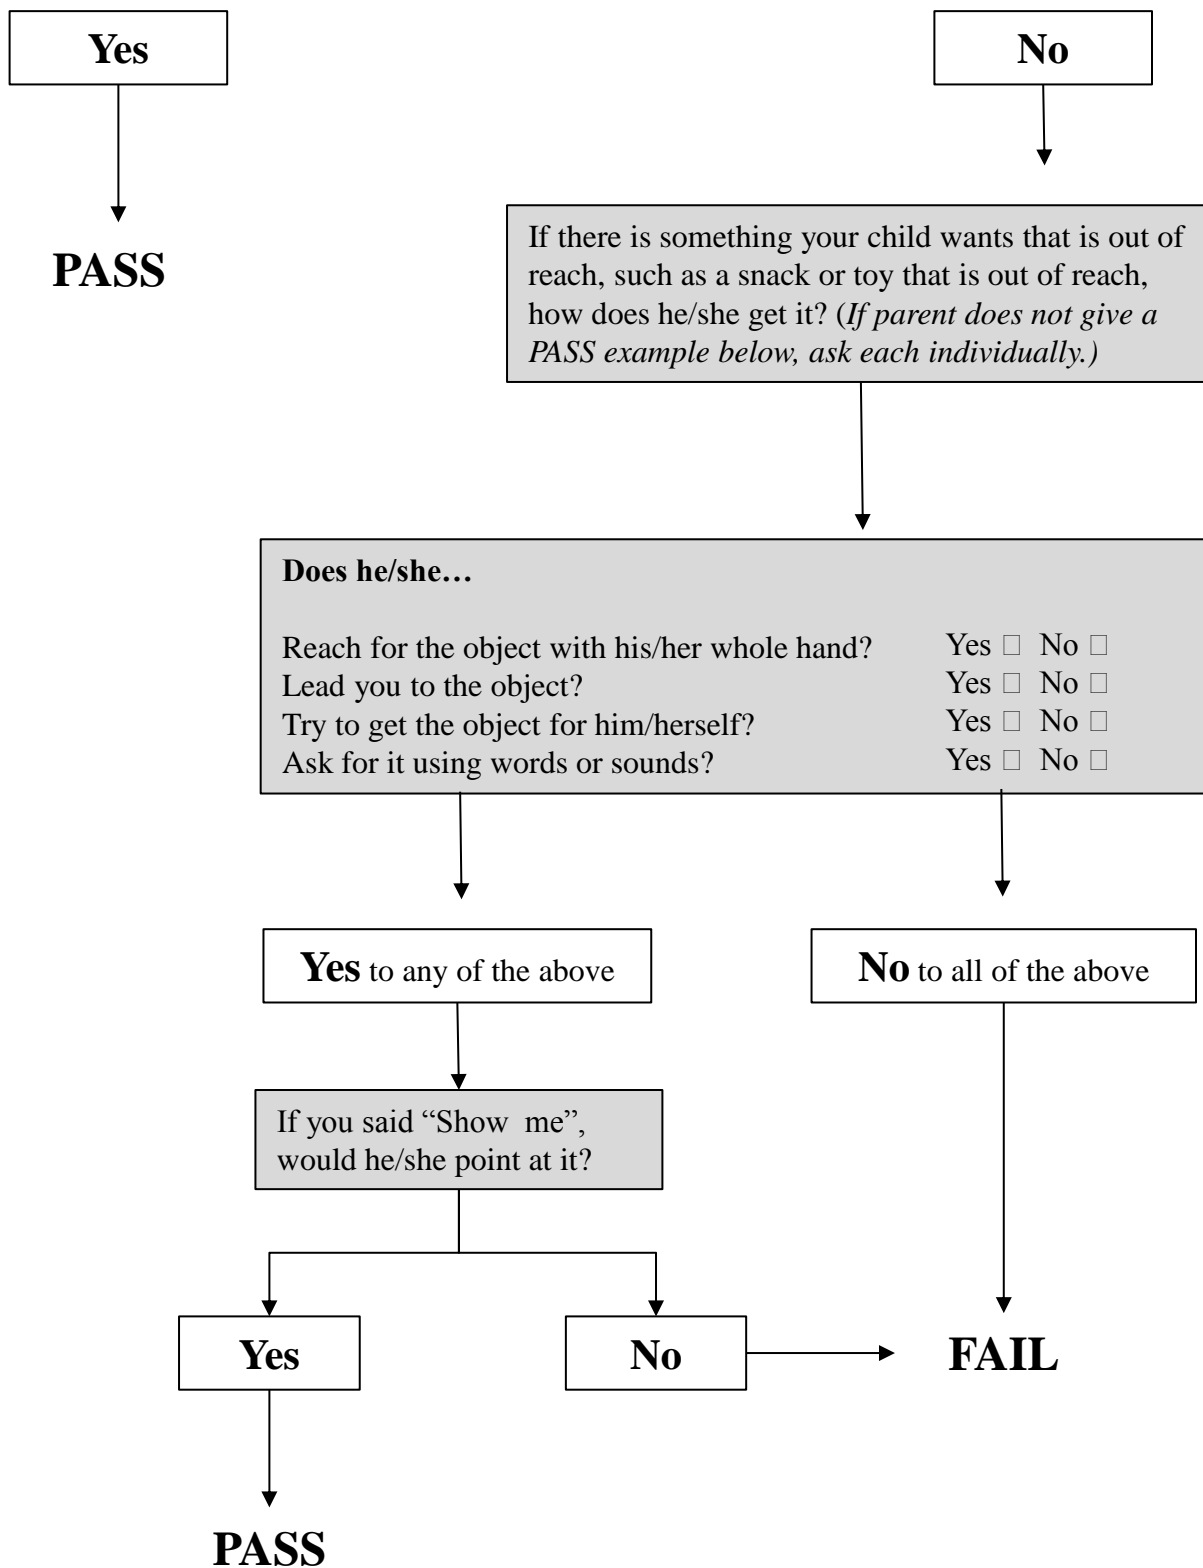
Yes

No

PASS

If there is something your child wants that is out of reach, such as a snack or toy that is out of reach, how does he/she get it? (*If parent does not give a PASS example below, ask each individually.*)

**Does he/she…**

| | |
|---|---|
| Reach for the object with his/her whole hand? | Yes □ No □ |
| Lead you to the object? | Yes □ No □ |
| Try to get the object for him/herself? | Yes □ No □ |
| Ask for it using words or sounds? | Yes □ No □ |

**Yes** to any of the above

**No** to all of the above

If you said "Show me", would he/she point at it?

Yes

No

FAIL

PASS